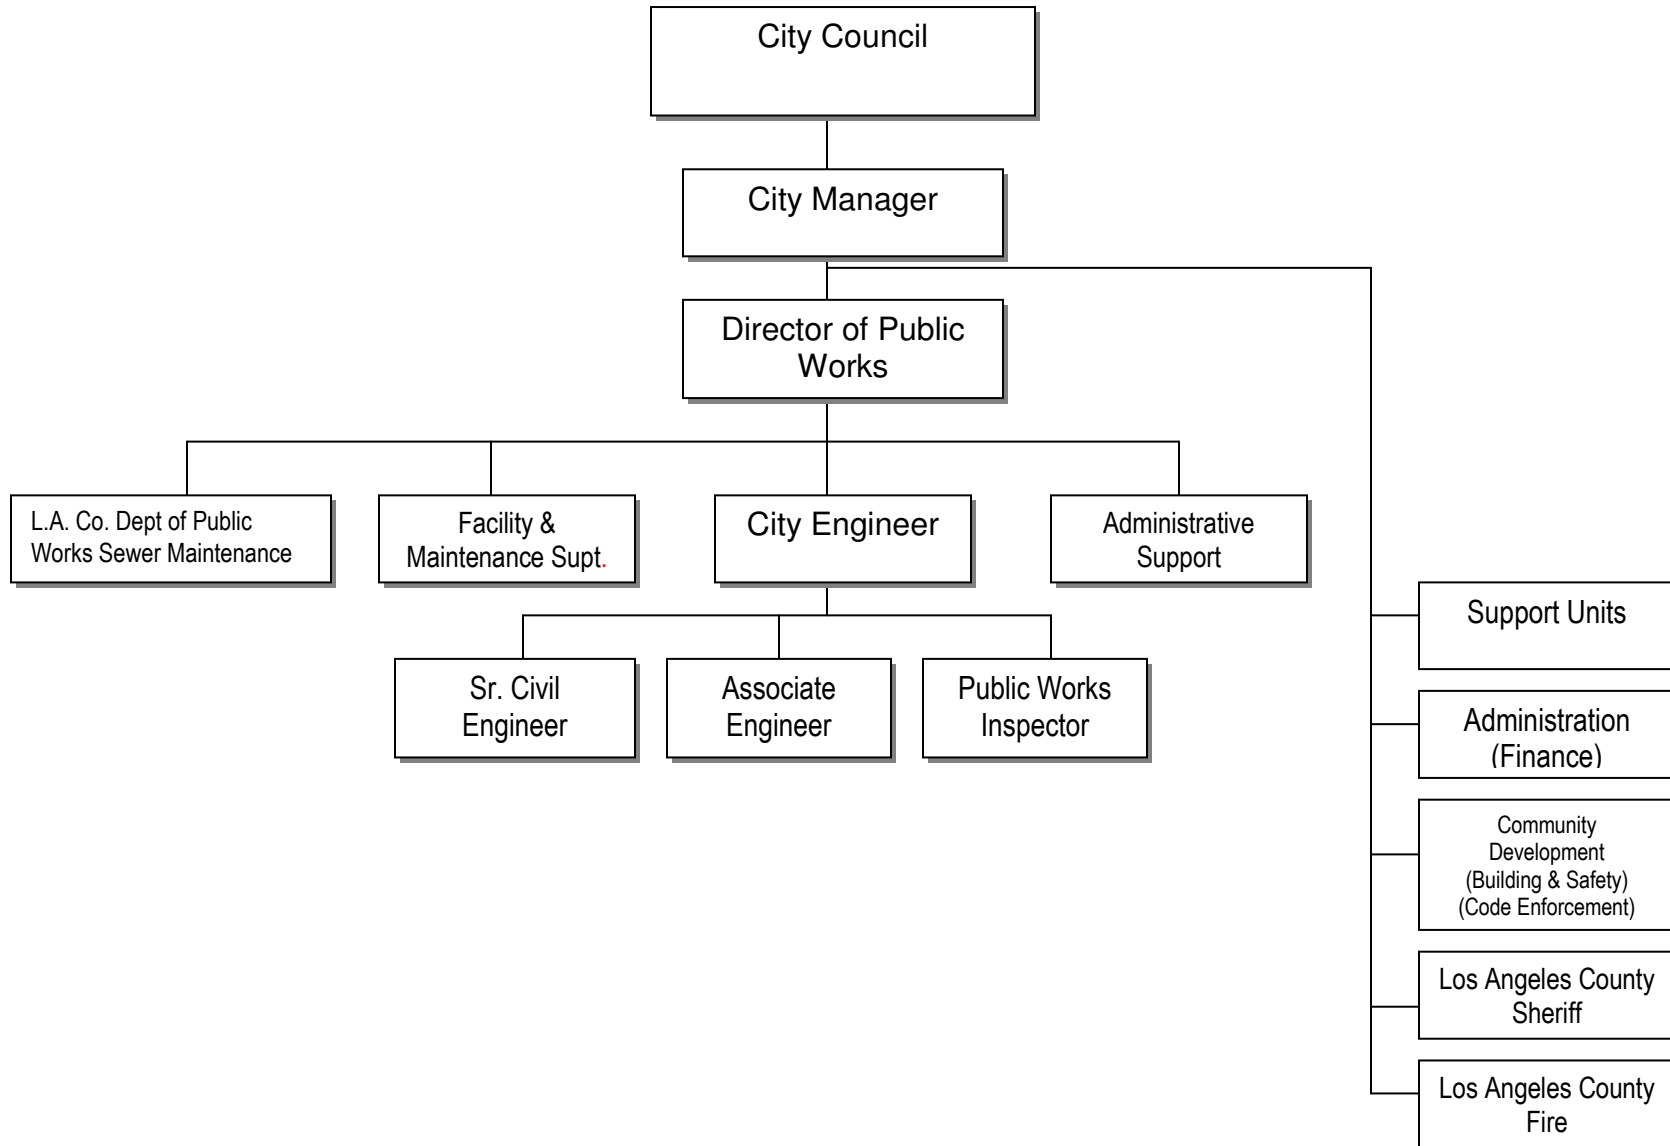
City Council

City Manager

Director of Public Works

L.A. Co. Dept of Public Works Sewer Maintenance

Facility & Maintenance Supt.

City Engineer

Administrative Support

Sr. Civil Engineer

Associate Engineer

Public Works Inspector

Support Units

Administration (Finance)

Community Development (Building & Safety) (Code Enforcement)

Los Angeles County Sheriff

Los Angeles County Fire